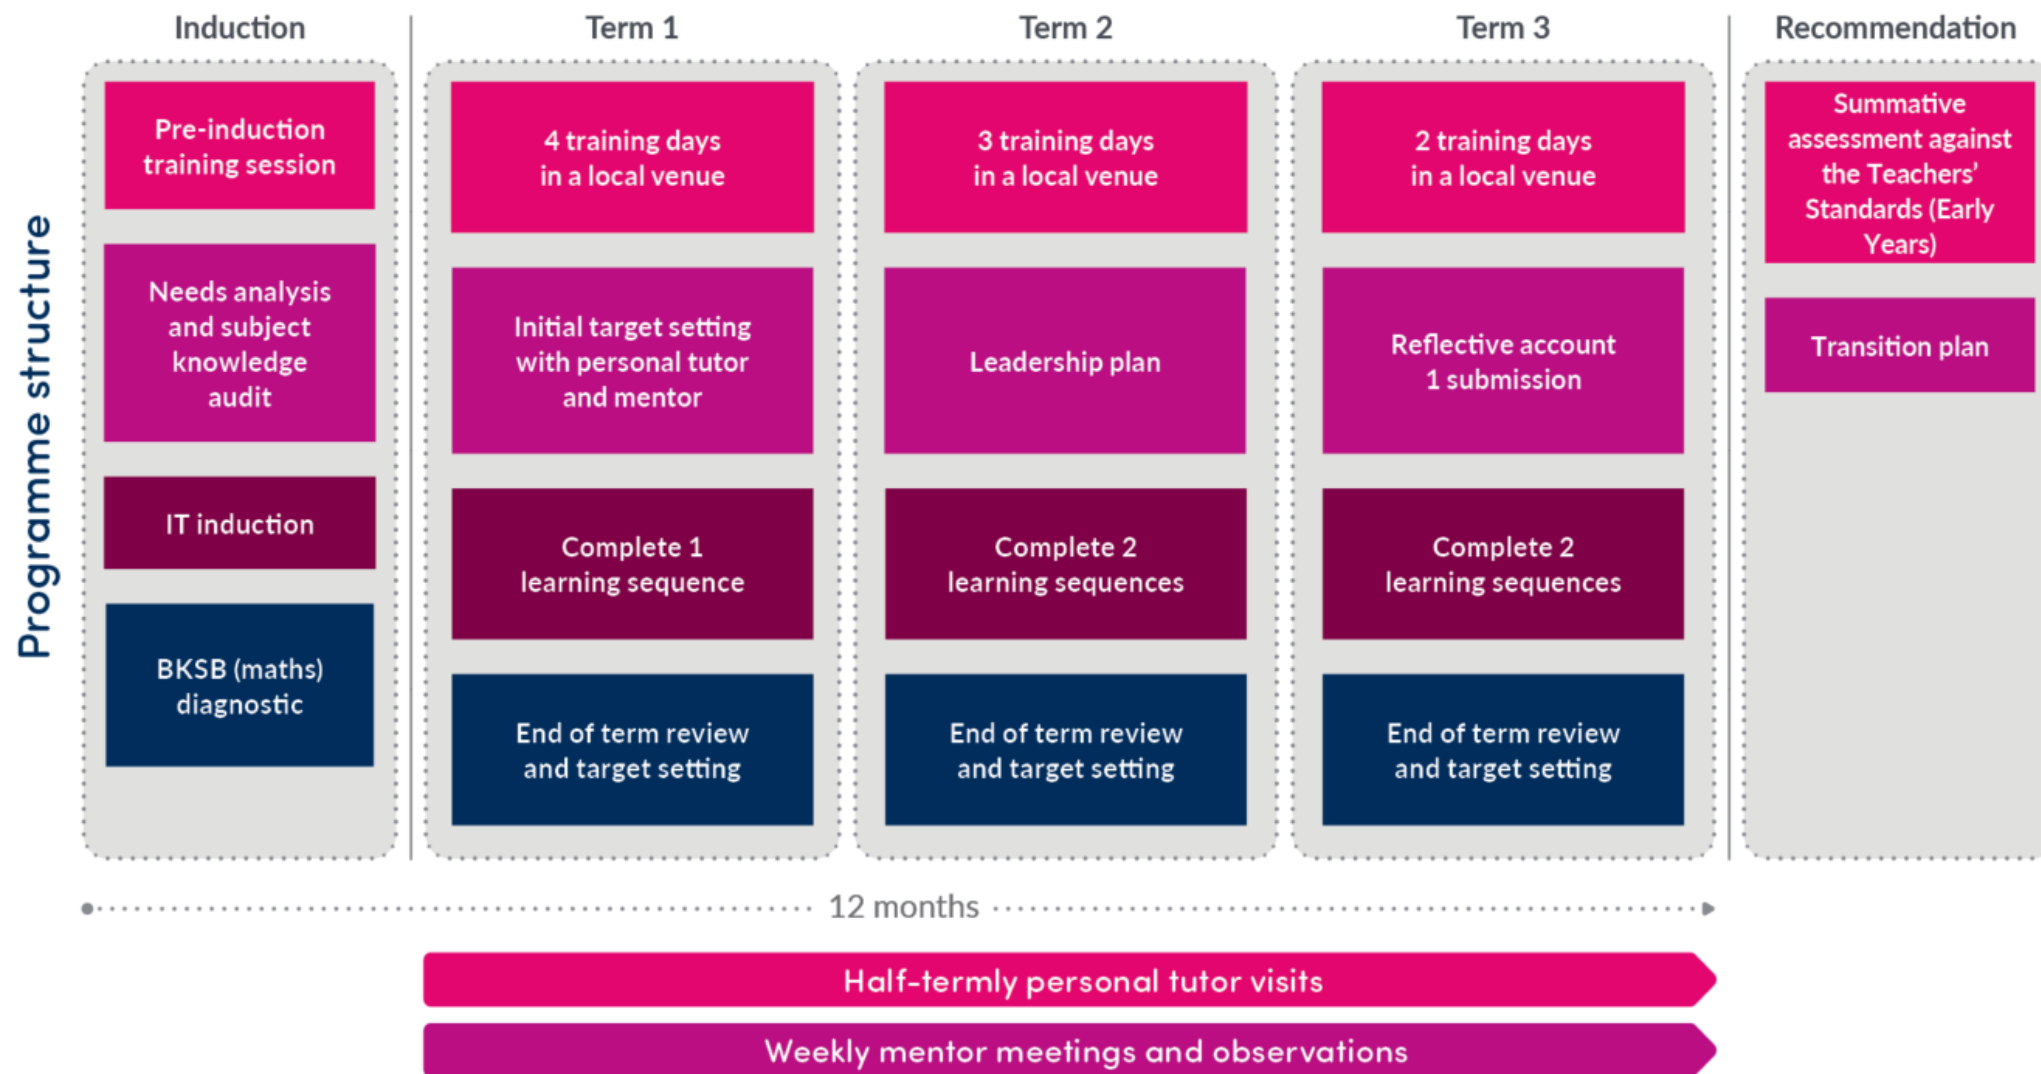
Programme structure

Induction

Pre-induction training session

Needs analysis and subject knowledge audit

IT induction

BKSB (maths) diagnostic

Term 1

4 training days in a local venue

Initial target setting with personal tutor and mentor

Complete 1 learning sequence

End of term review and target setting

Term 2

3 training days in a local venue

Leadership plan

Complete 2 learning sequences

End of term review and target setting

Term 3

2 training days in a local venue

Reflective account 1 submission

Complete 2 learning sequences

End of term review and target setting

Recommendation

Summative assessment against the Teachers' Standards (Early Years)

Transition plan

12 months

Half-termly personal tutor visits

Weekly mentor meetings and observations